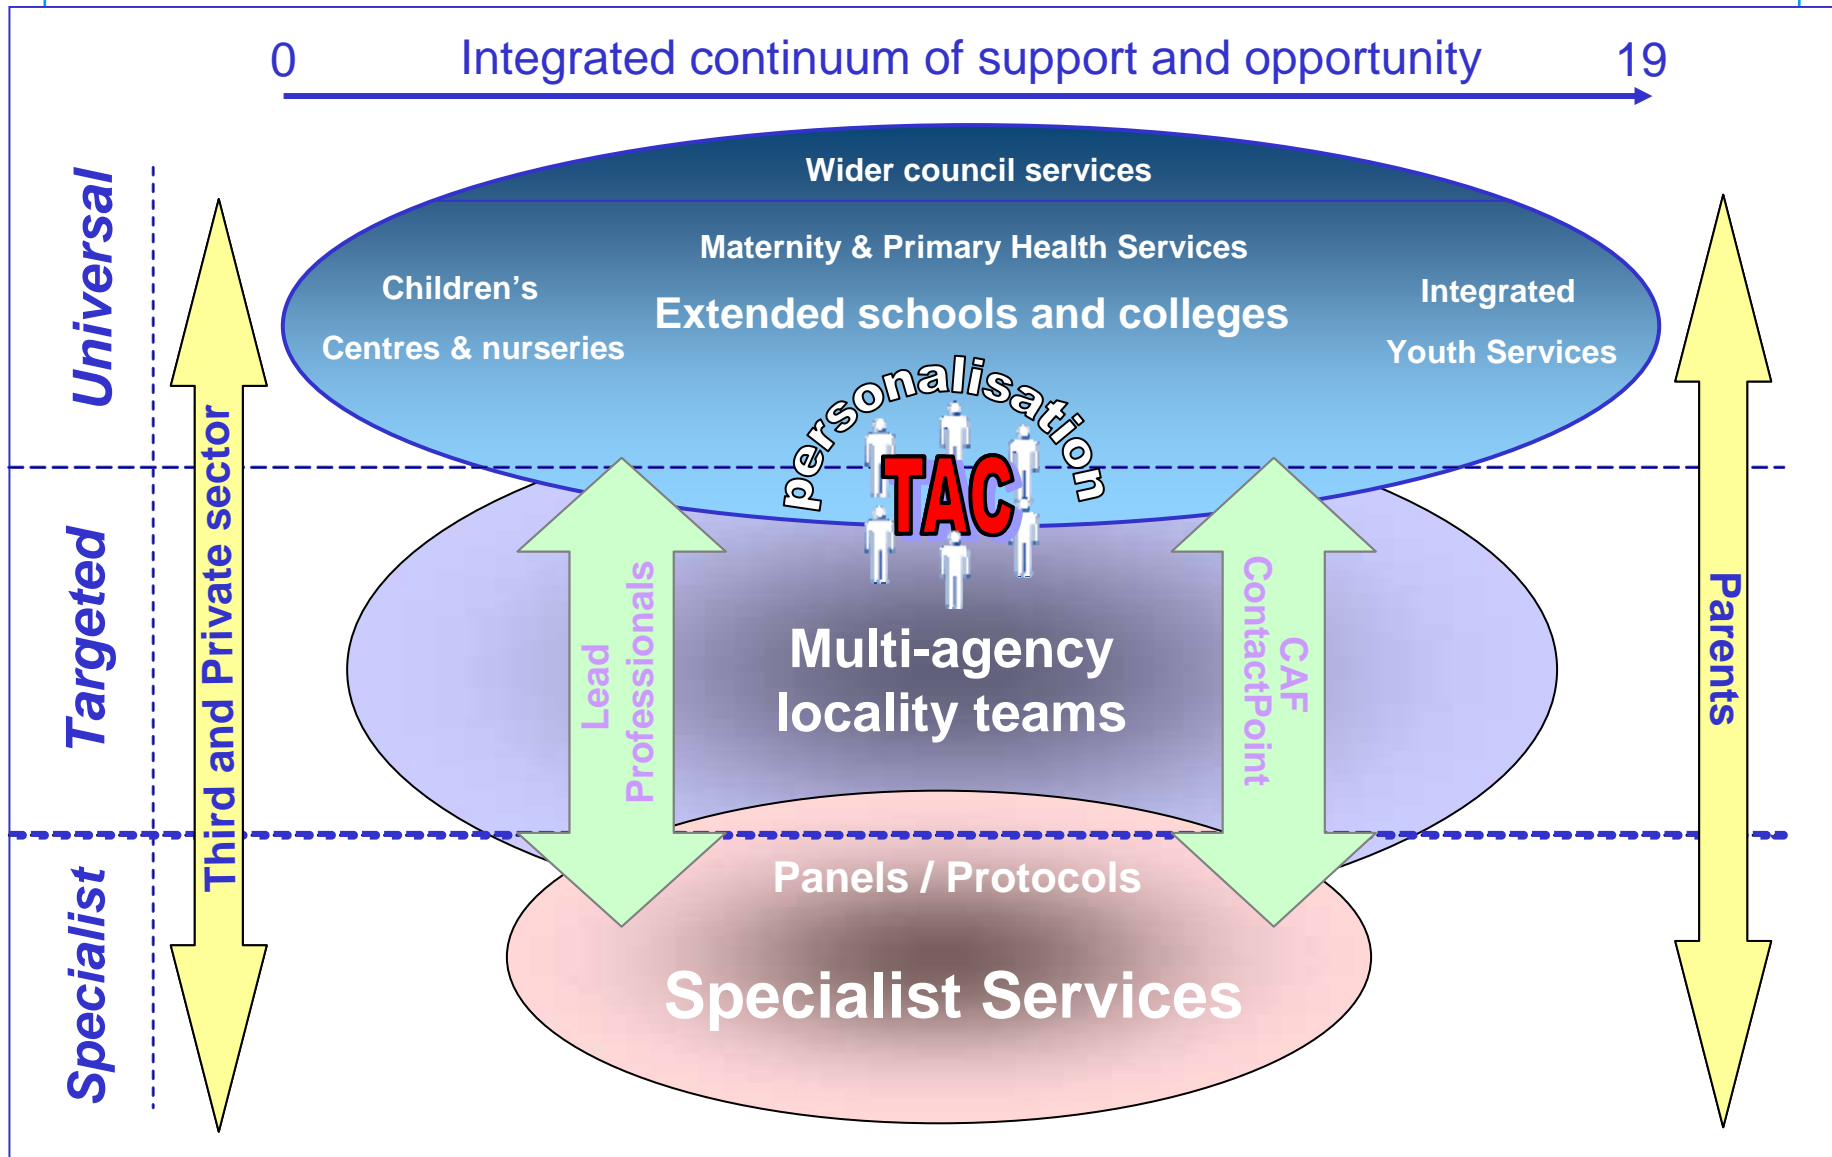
0 Integrated continuum of support and opportunity 19

Universal

Targeted

Specialist

Third and Private sector

Wider council services

Maternity & Primary Health Services

Children's Centres & nurseries

Extended schools and colleges

Integrated Youth Services

personalisation

TAC

Lead Professionals

Multi-agency locality teams

CAF ContactPoint

Parents

Panels / Protocols

Specialist Services